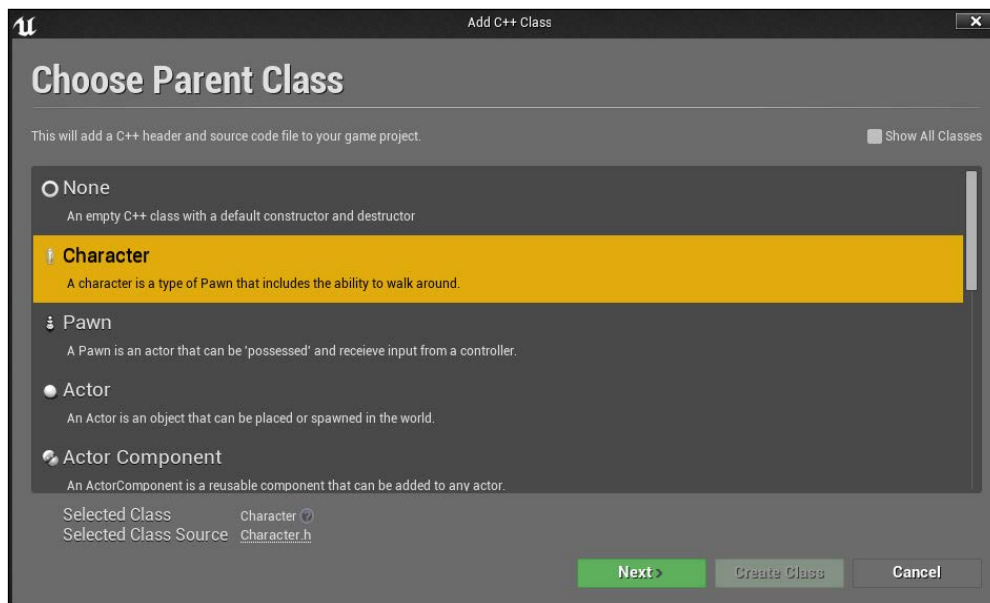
Add C++ Class

Choose Parent Class

This will add a C++ header and source code file to your game project.

Show All Classes

None
An empty C++ class with a default constructor and destructor

Character
A character is a type of Pawn that includes the ability to walk around.

Pawn
A Pawn is an actor that can be 'possessed' and receieve input from a controller.

Actor
An Actor is an object that can be placed or spawned in the world.

Actor Component
An ActorComponent is a reusable component that can be added to any actor.

Selected Class Character
Selected Class Source Character.h

Next
Create Class
Cancel